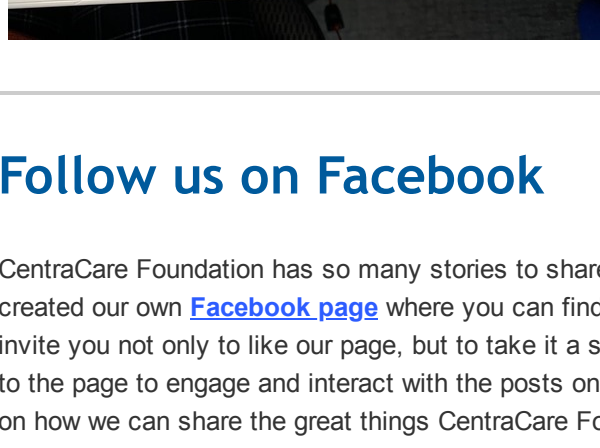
Follow us on Facebook

CentraCare Foundation has so many stories to share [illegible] created our own Facebook page where you can find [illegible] invite you not only to like our page, but to take it a s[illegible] to the page to engage and interact with the posts on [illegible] on how we can share the great things CentraCare Fo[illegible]